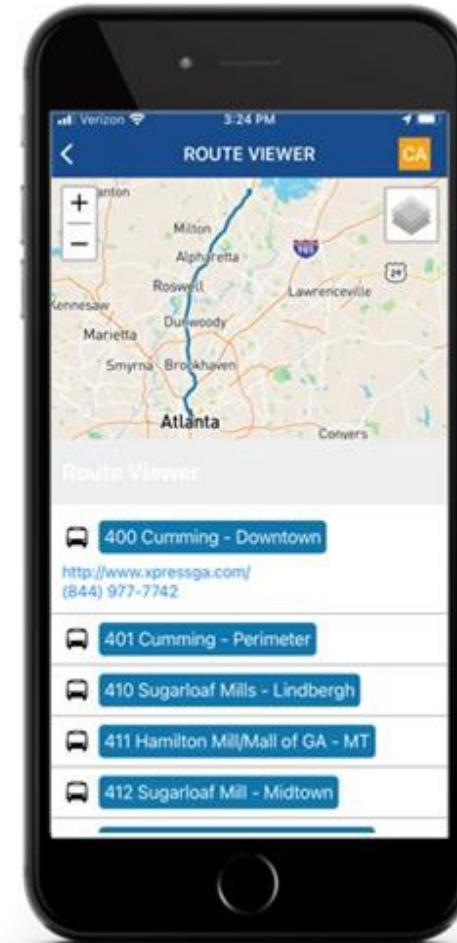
Verizon
3:24 PM
ROUTE VIEWER
CA
+
−
anton
Milton
Alpharetta
Roswell
Lawrenceville
Kennesaw
Marietta
Dunwoody
Smyrna
Brookhaven
Atlanta
Conyers
985
29
Route Viewer
400 Cumming - Downtown
http://www.xpressga.com/
(844) 977-7742
401 Cumming - Perimeter
410 Sugarloaf Mills - Lindbergh
411 Hamilton Mill/Mall of GA - MT
412 Sugarloaf Mill - Midtown